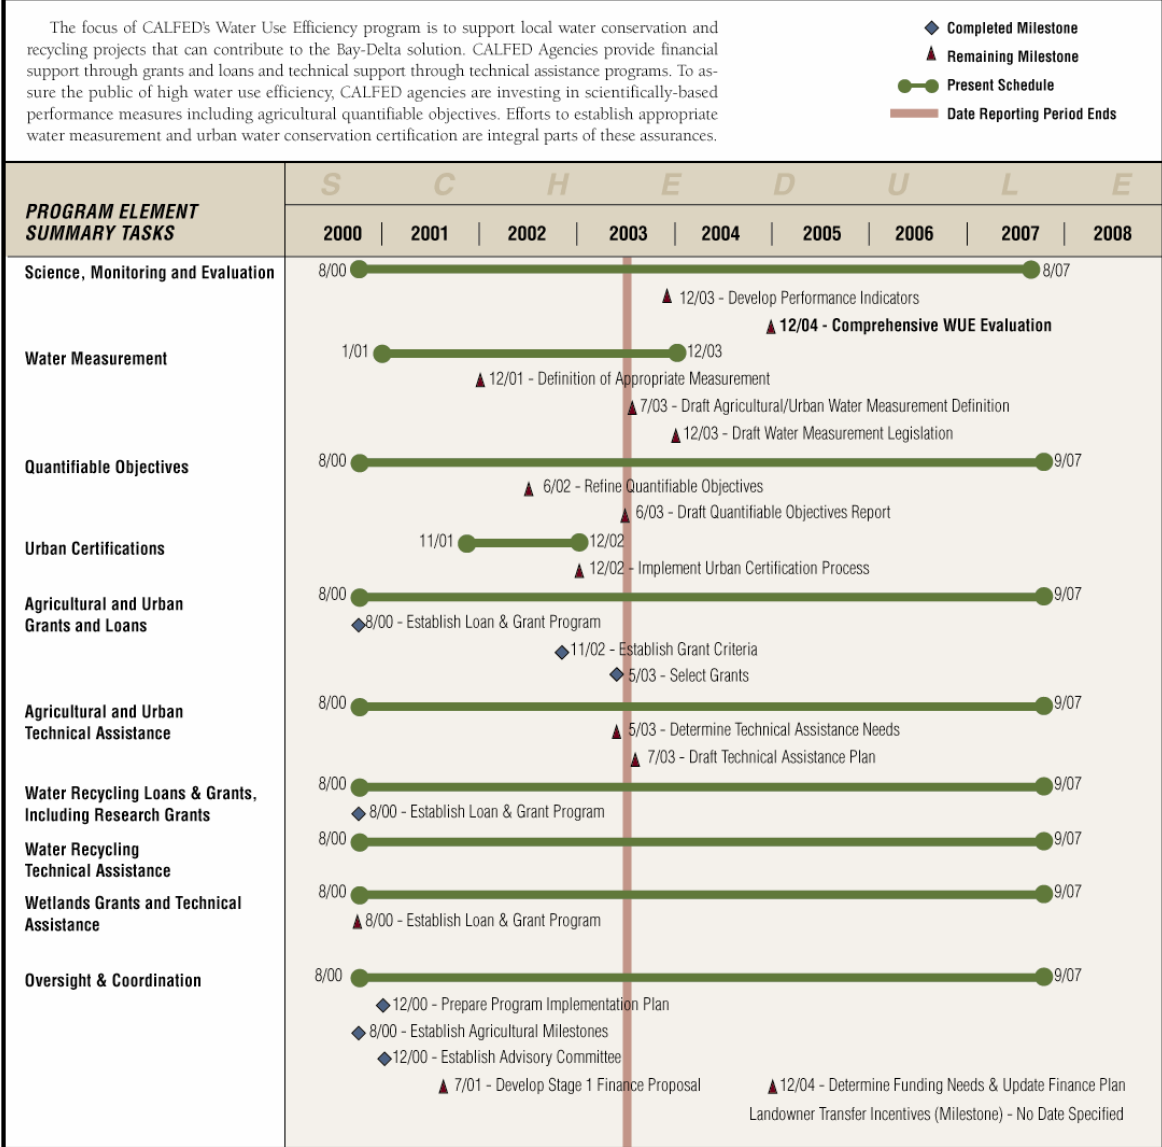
The focus of CALFED's Water Use Efficiency program is to support local water conservation and recycling projects that can contribute to the Bay-Delta solution. CALFED Agencies provide financial support through grants and loans and technical support through technical assistance programs. To assure the public of high water use efficiency, CALFED agencies are investing in scientifically-based performance measures including agricultural quantifiable objectives. Efforts to establish appropriate water measurement and urban water conservation certification are integral parts of these assurances.

Completed Milestone
Remaining Milestone
Present Schedule
Date Reporting Period Ends

S C H E D U L E

PROGRAM ELEMENT SUMMARY TASKS

2000 | 2001 | 2002 | 2003 | 2004 | 2005 | 2006 | 2007 | 2008

Science, Monitoring and Evaluation
8/00 8/07
12/03 - Develop Performance Indicators
12/04 - Comprehensive WUE Evaluation

Water Measurement
1/01 12/03
12/01 - Definition of Appropriate Measurement
7/03 - Draft Agricultural/Urban Water Measurement Definition
12/03 - Draft Water Measurement Legislation

Quantifiable Objectives
8/00 9/07
6/02 - Refine Quantifiable Objectives
6/03 - Draft Quantifiable Objectives Report

Urban Certifications
11/01 12/02
12/02 - Implement Urban Certification Process

Agricultural and Urban Grants and Loans
8/00 9/07
8/00 - Establish Loan & Grant Program
11/02 - Establish Grant Criteria
5/03 - Select Grants

Agricultural and Urban Technical Assistance
8/00 9/07
5/03 - Determine Technical Assistance Needs
7/03 - Draft Technical Assistance Plan

Water Recycling Loans & Grants, Including Research Grants
8/00 9/07
8/00 - Establish Loan & Grant Program

Water Recycling Technical Assistance
8/00 9/07

Wetlands Grants and Technical Assistance
8/00 9/07
8/00 - Establish Loan & Grant Program

Oversight & Coordination
8/00 9/07
12/00 - Prepare Program Implementation Plan
8/00 - Establish Agricultural Milestones
12/00 - Establish Advisory Committee
7/01 - Develop Stage 1 Finance Proposal
12/04 - Determine Funding Needs & Update Finance Plan
Landowner Transfer Incentives (Milestone) - No Date Specified